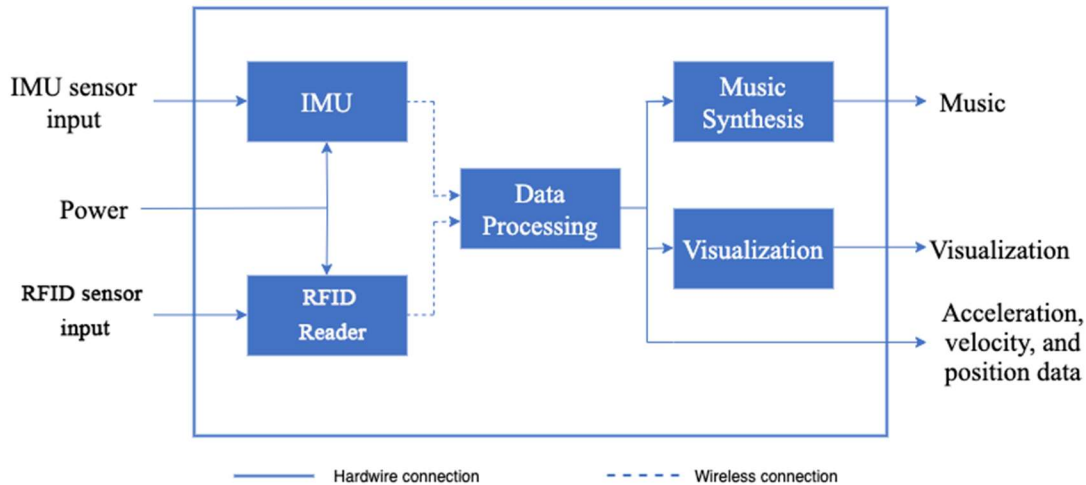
IMU sensor input

IMU

Power

RFID sensor input

RFID Reader

Data Processing

Music Synthesis

Visualization

Music

Visualization

Acceleration, velocity, and position data

Hardwire connection

Wireless connection